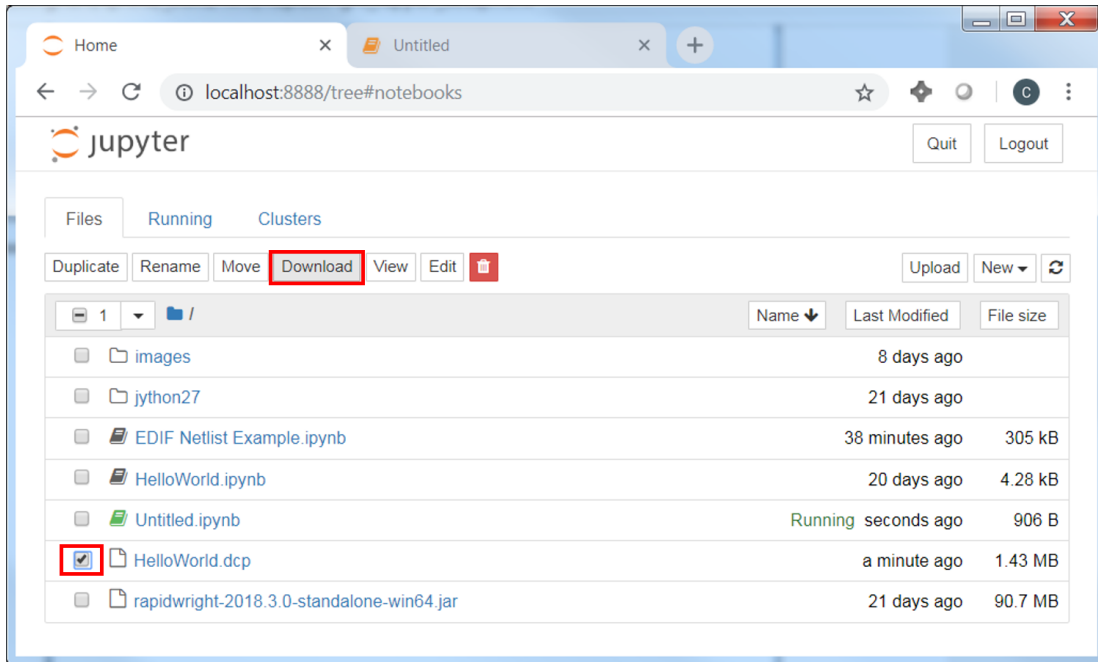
Home
Untitled
localhost:8888/tree#notebooks
C
jupyter
Quit
Logout
Files
Running
Clusters
Duplicate
Rename
Move
Download
View
Edit
Upload
New
1
/
Name
Last Modified
File size

| Name | Last Modified | File size |
|---|---|---|
| images | 8 days ago | |
| jython27 | 21 days ago | |
| EDIF Netlist Example.ipynb | 38 minutes ago | 305 kB |
| HelloWorld.ipynb | 20 days ago | 4.28 kB |
| Untitled.ipynb | Running seconds ago | 906 B |
| HelloWorld.dcp | a minute ago | 1.43 MB |
| rapidwright-2018.3.0-standalone-win64.jar | 21 days ago | 90.7 MB |